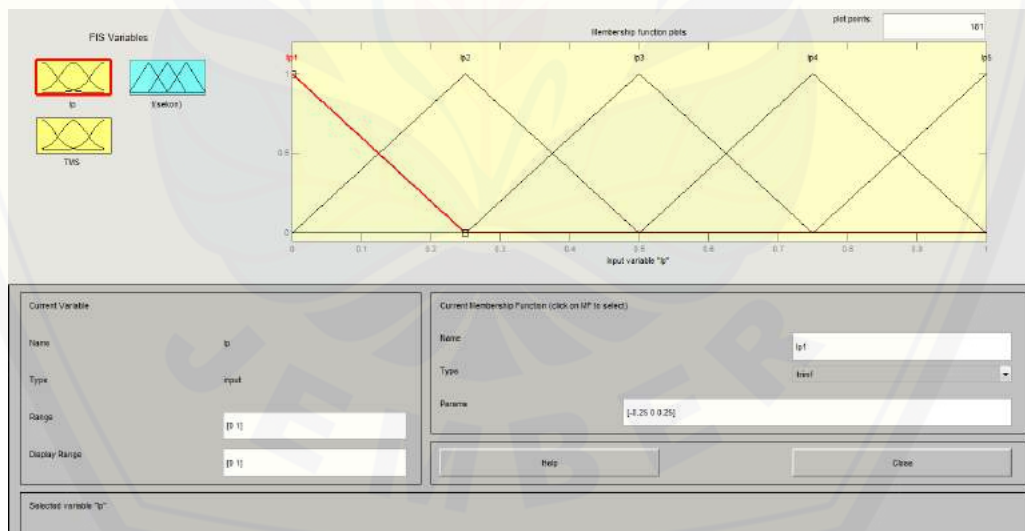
FIS Variables

Ip

t(sekon)

TMS

plot points: 181

Membership function plots

Ip1 Ip2 Ip3 Ip4 Ip5

1

0.5

0

0 0.1 0.2 0.3 0.4 0.5 0.6 0.7 0.8 0.9 1

input variable "Ip"

Current Variable

Name Ip

Type input

Range [0 1]

Display Range [0 1]

Current Membership Function (click on MF to select)

Name Ip1

Type trimf

Params [-0.25 0 0.25]

Help

Close

Selected variable "Ip"